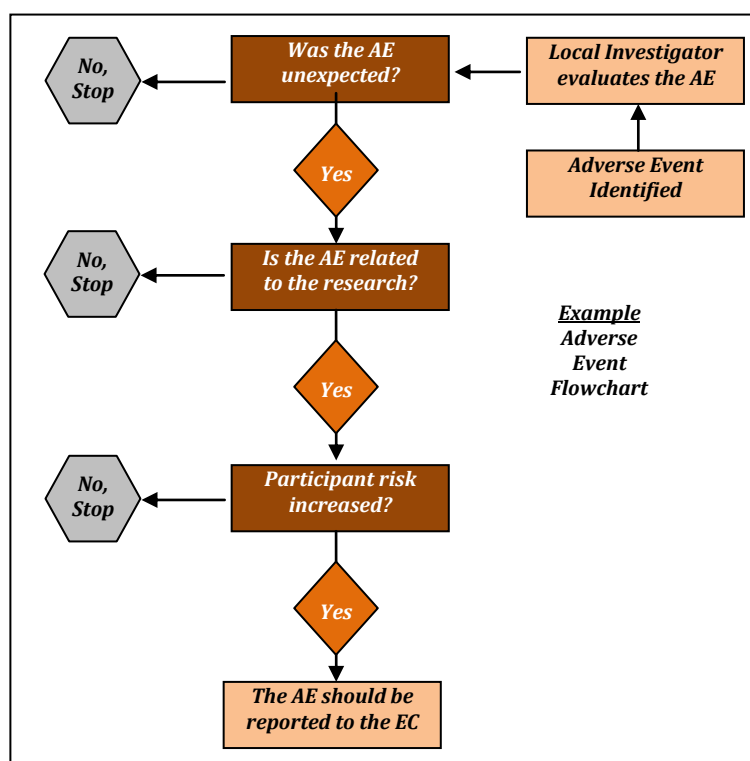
Adverse Event Identified

Local Investigator evaluates the AE

Was the AE unexpected?

No, Stop

Yes

Is the AE related to the research?

No, Stop

Example
Adverse Event Flowchart

Yes

Participant risk increased?

No, Stop

Yes

The AE should be reported to the EC